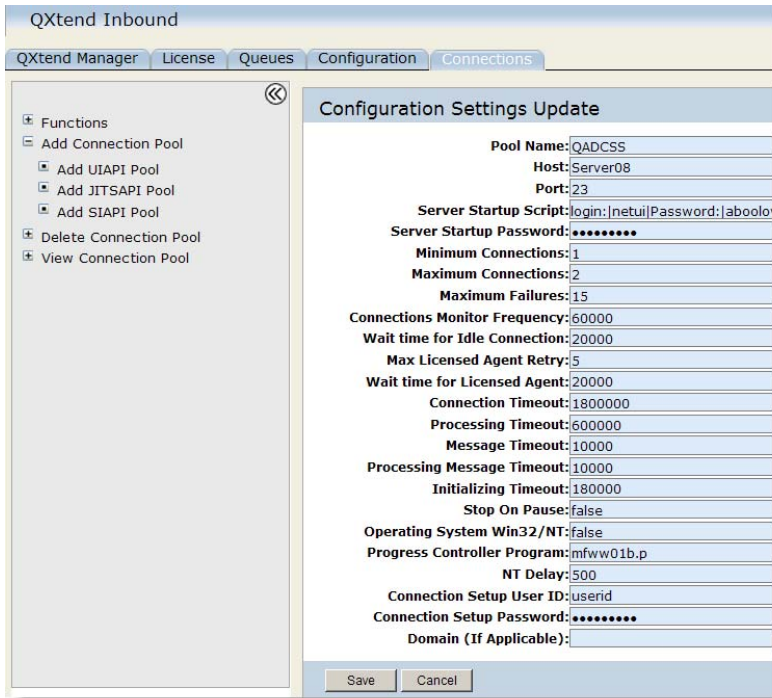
QXtend Inbound

QXtend Manager | License | Queues | Configuration | Connections

Functions
Add Connection Pool
Add UIAPI Pool
Add JITSAPI Pool
Add SIAPI Pool
Delete Connection Pool
View Connection Pool

Configuration Settings Update

| | |
|---|---|
| Pool Name: | QADCSS |
| Host: | Server08 |
| Port: | 23 |
| Server Startup Script: | login:\|netui\|Password:\|aboolo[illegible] |
| Server Startup Password: | ••••••••• |
| Minimum Connections: | 1 |
| Maximum Connections: | 2 |
| Maximum Failures: | 15 |
| Connections Monitor Frequency: | 60000 |
| Wait time for Idle Connection: | 20000 |
| Max Licensed Agent Retry: | 5 |
| Wait time for Licensed Agent: | 20000 |
| Connection Timeout: | 1800000 |
| Processing Timeout: | 600000 |
| Message Timeout: | 10000 |
| Processing Message Timeout: | 10000 |
| Initializing Timeout: | 180000 |
| Stop On Pause: | false |
| Operating System Win32/NT: | false |
| Progress Controller Program: | mfww01b.p |
| NT Delay: | 500 |
| Connection Setup User ID: | userid |
| Connection Setup Password: | ••••••••• |
| Domain (If Applicable): | |

Save | Cancel